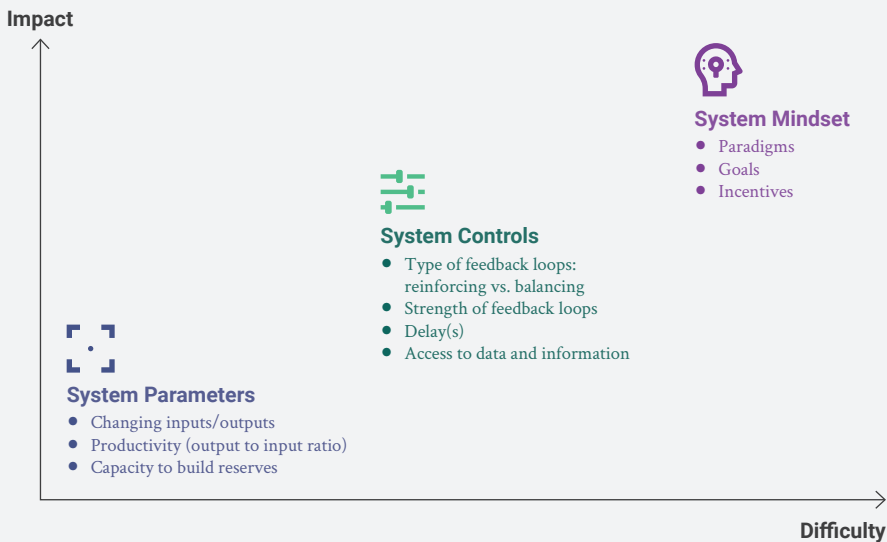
Impact

System Mindset
- Paradigms
- Goals
- Incentives

System Controls
- Type of feedback loops: reinforcing vs. balancing
- Strength of feedback loops
- Delay(s)
- Access to data and information

System Parameters
- Changing inputs/outputs
- Productivity (output to input ratio)
- Capacity to build reserves

Difficulty